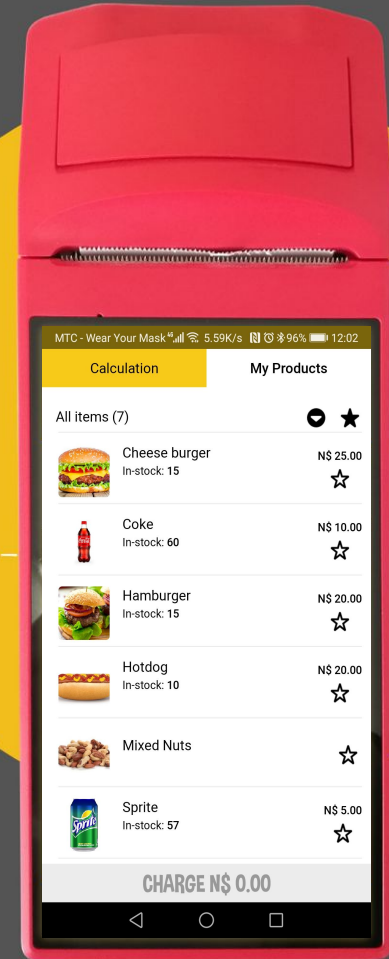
MTC - Wear Your Mask 5.59K/s 96% 12:02

Calculation

My Products

All items (7)

Cheese burger
In-stock: 15
N$ 25.00

Coke
In-stock: 60
N$ 10.00

Hamburger
In-stock: 15
N$ 20.00

Hotdog
In-stock: 10
N$ 20.00

Mixed Nuts

Sprite
In-stock: 57
N$ 5.00

CHARGE N$ 0.00